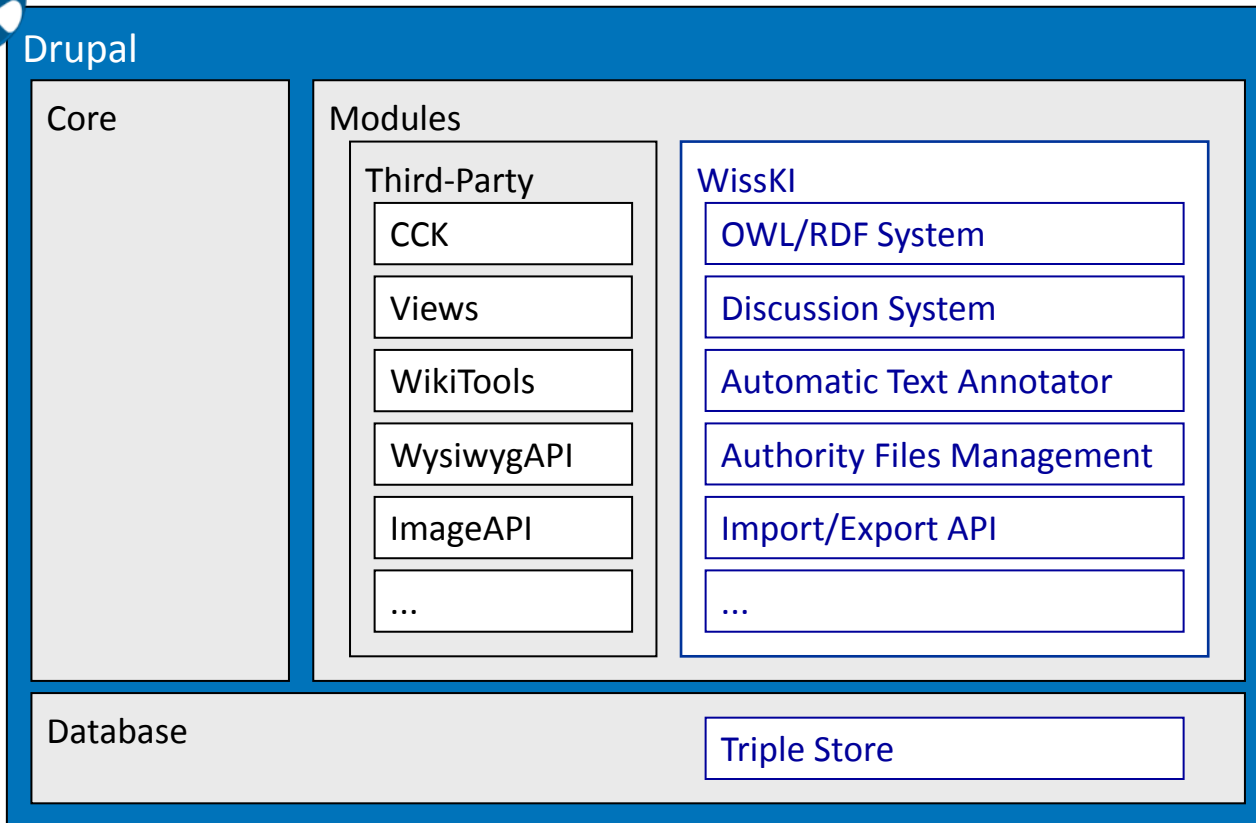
Drupal

Core

Modules

Third-Party

CCK

Views

WikiTools

WysiwygAPI

ImageAPI

...

WissKI

OWL/RDF System

Discussion System

Automatic Text Annotator

Authority Files Management

Import/Export API

...

Database

Triple Store